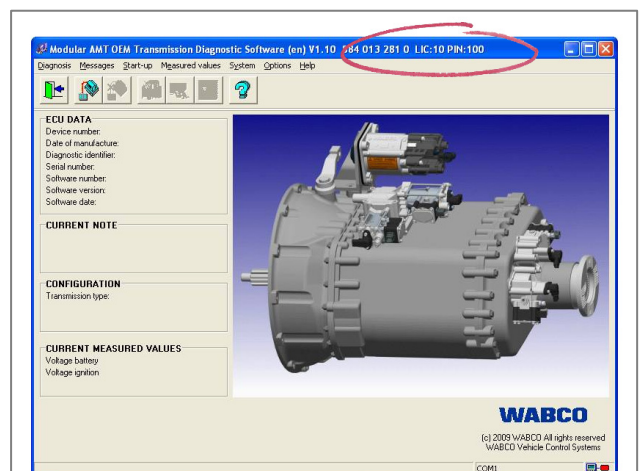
Modular AMT OEM Transmission Diagnostic Software (en) V1.10 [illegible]84 013 281 0 LIC:10 PIN:100

Diagnosis Messages Start-up Measured values System Options Help

ECU DATA
Device number:
Date of manufacture:
Diagnostic identifier:
Serial number:
Software number:
Software version:
Software date:

CURRENT NOTE

CONFIGURATION
Transmission type:

CURRENT MEASURED VALUES
Voltage battery
Voltage ignition

WABCO

(c) 2009 WABCO All rights reserved
WABCO Vehicle Control Systems

COM1